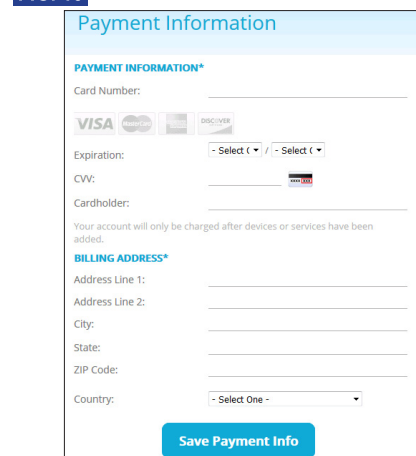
Payment Information

PAYMENT INFORMATION*

Card Number:

VISA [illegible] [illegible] DISCOVER

Expiration: - Select ( / - Select (

CVV:

Cardholder:

Your account will only be charged after devices or services have been added.

BILLING ADDRESS*

Address Line 1:

Address Line 2:

City:

State:

ZIP Code:

Country: - Select One -

Save Payment Info